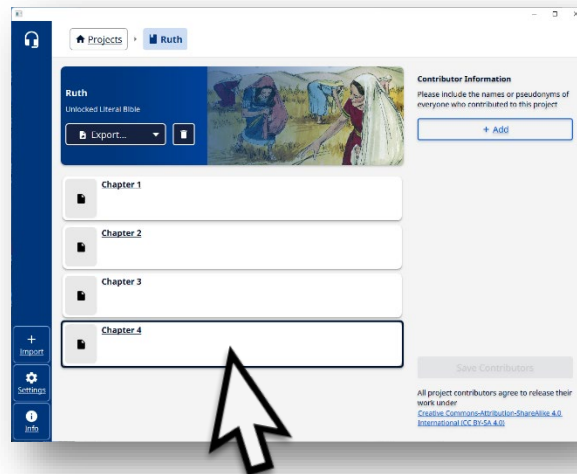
Projects

Ruth

Ruth

Unlocked Literal Bible

Export...

Chapter 1

Chapter 2

Chapter 3

Chapter 4

Contributor Information

Please include the names or pseudonyms of everyone who contributed to this project

+ Add

Save Contributors

All project contributors agree to release their work under Creative Commons-Attribution-ShareAlike 4.0 International (CC BY-SA 4.0)

+ Import

Settings

Info